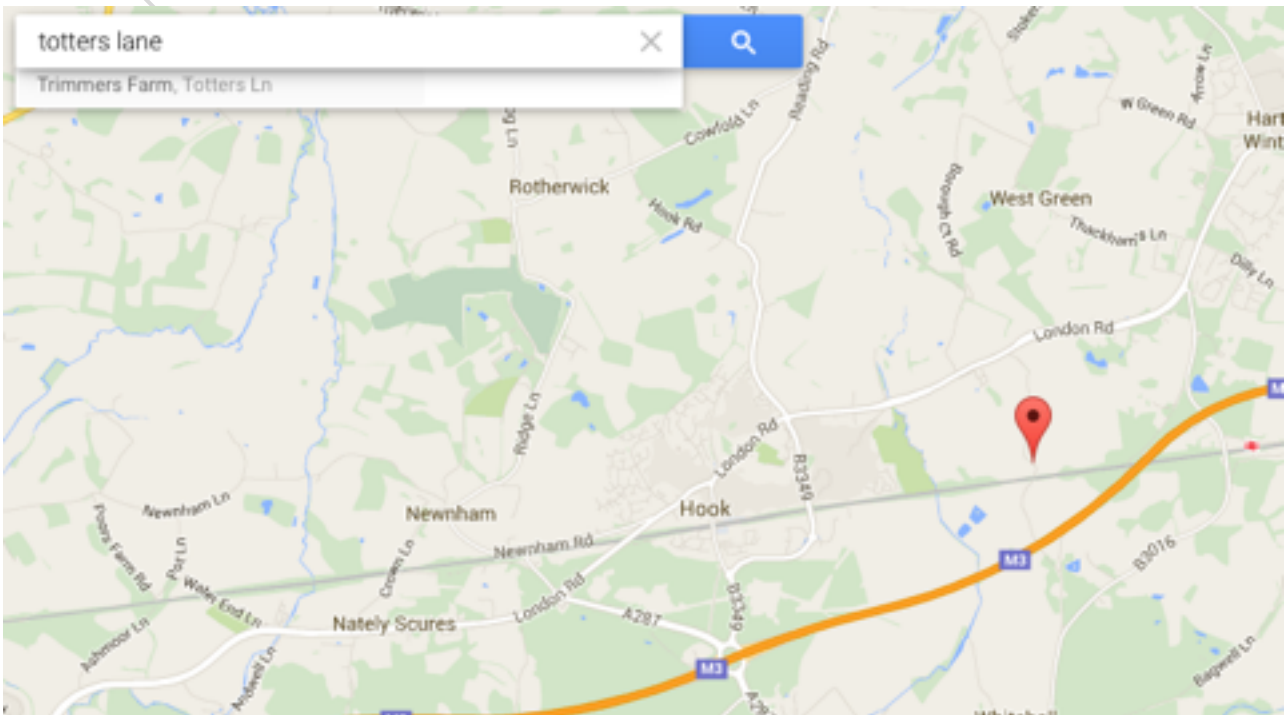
totters lane
Trimmers Farm, Totters Ln

Reading Rd
Cowfold Ln
Rotherwick
Hook Rd
Borough Ct Rd
West Green
Thackhams Ln
W Green Rd
Arrow Ln
Hart
Wint
Dilly Ln
London Rd
M3
Ridge Ln
London Rd
B3349
Newnham Ln
Newnham
Hook
Newnham Rd
Poors Farm Rd
Port Ln
Crown Ln
Water End Ln
London Rd
A287
Nately Scures
Ashmoor Ln
Andwell Ln
B3349
M3
M3
B3016
Bagwell Ln
Whitehall